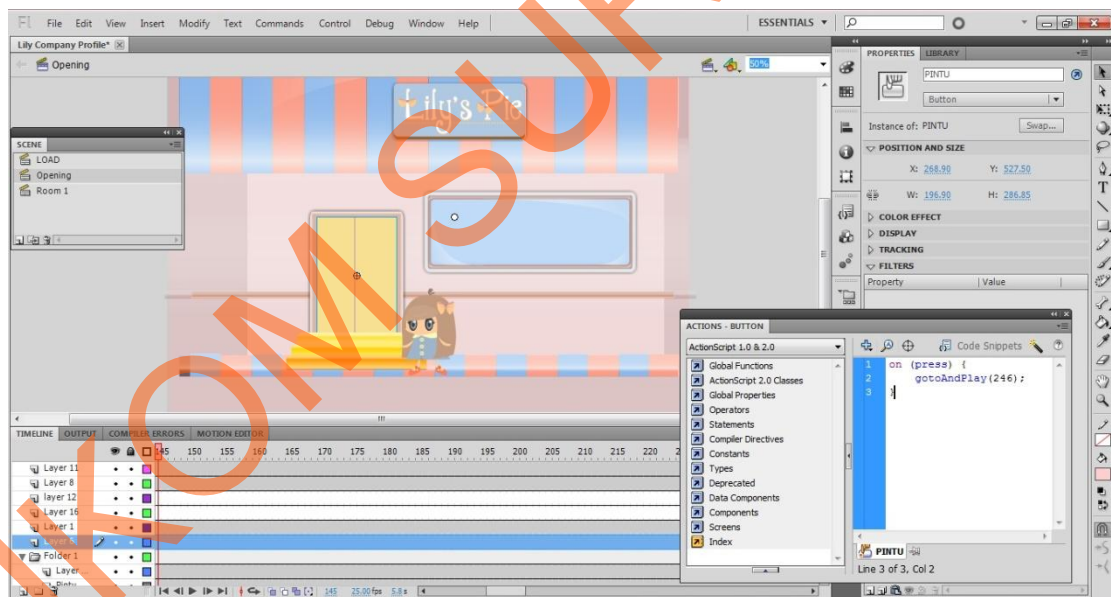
Fl File Edit View Insert Modify Text Commands Control Debug Window Help ESSENTIALS ▾

Lily Company Profile*

Opening

50%

SCENE
LOAD
Opening
Room 1

Lily's Pie

KOMSUF

PROPERTIES LIBRARY
PINTU
Button
Instance of: PINTU Swap...
POSITION AND SIZE
X: 268.90 Y: 527.50
W: 196.90 H: 286.85
COLOR EFFECT
DISPLAY
TRACKING
FILTERS
Property Value

ACTIONS - BUTTON
ActionScript 1.0 & 2.0
Global Functions
ActionScript 2.0 Classes
Global Properties
Operators
Statements
Compiler Directives
Constants
Types
Deprecated
Data Components
Components
Screens
Index

Code Snippets

1 on (press) {
2 gotoAndPlay(246);
3 }

PINTU
Line 3 of 3, Col 2

TIMELINE OUTPUT COMPILER ERRORS MOTION EDITOR
145 150 155 160 165 170 175 180 185 190 195 200 205 210 215 220
Layer 11
Layer 8
layer 12
Layer 16
Layer 1
Layer 5
Folder 1
Layer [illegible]
Pintu
145 25.00 fps 5.8 s